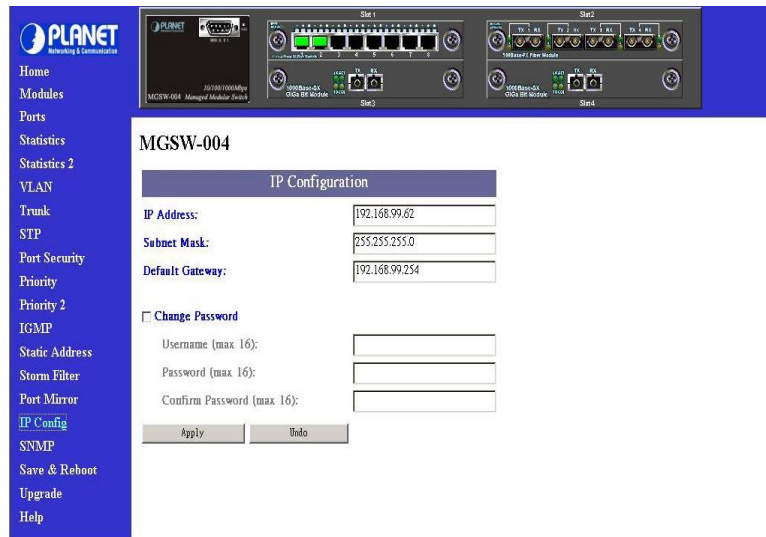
PLANET
Networking & Communication

Home
Modules
Ports
Statistics
Statistics 2
VLAN
Trunk
STP
Port Security
Priority
Priority 2
IGMP
Static Address
Storm Filter
Port Mirror
IP Config
SNMP
Save & Reboot
Upgrade
Help

PLANET
10/100/1000Mbps
MGSW-004 Managed Modular Switch
Slot 1
Slot 2
Slot 3
Slot 4
1000Base-SX GiGa Bit Module
100Base-FX Fiber Module
TX RX

MGSW-004

IP Configuration

IP Address: 192.168.99.62
Subnet Mask: 255.255.255.0
Default Gateway: 192.168.99.254

☐ Change Password
Username (max 16):
Password (max 16):
Confirm Password (max 16):

Apply
Undo